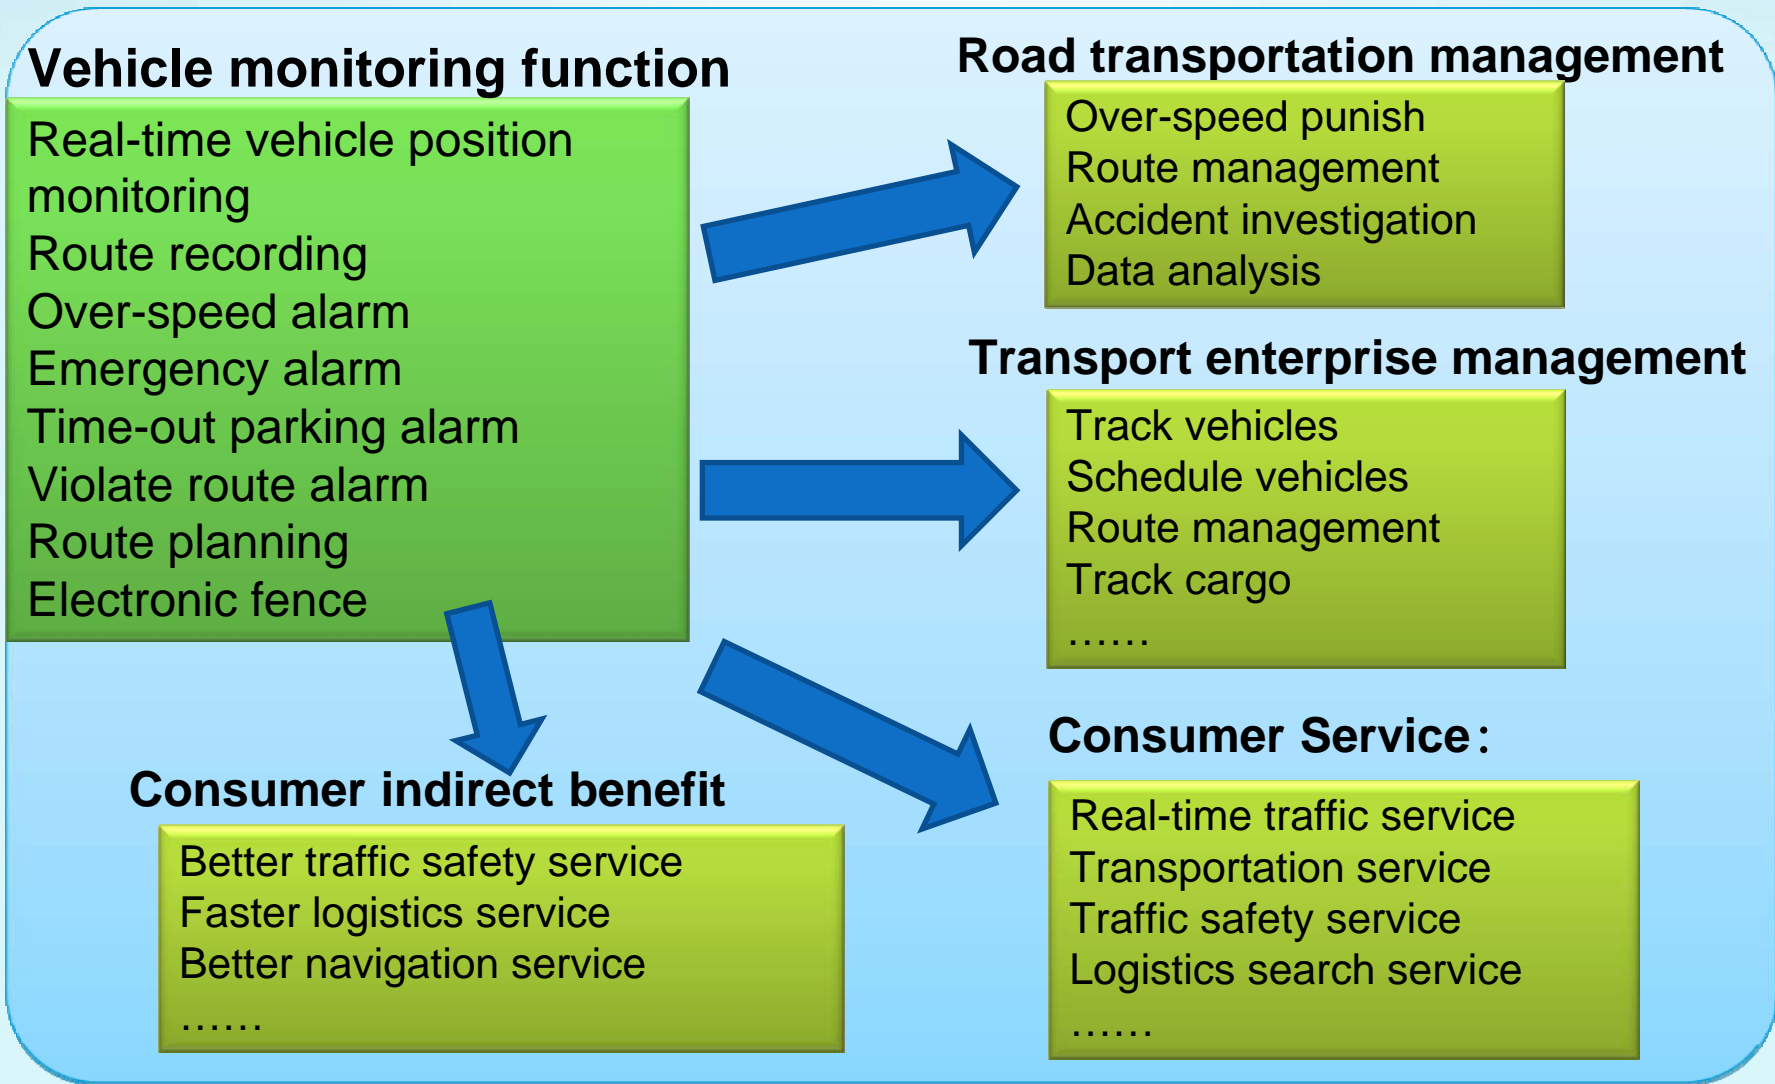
Vehicle monitoring function

Real-time vehicle position monitoring
Route recording
Over-speed alarm
Emergency alarm
Time-out parking alarm
Violate route alarm
Route planning
Electronic fence

Road transportation management

Over-speed punish
Route management
Accident investigation
Data analysis

Transport enterprise management

Track vehicles
Schedule vehicles
Route management
Track cargo
……

Consumer Service：

Real-time traffic service
Transportation service
Traffic safety service
Logistics search service
……

Consumer indirect benefit

Better traffic safety service
Faster logistics service
Better navigation service
……